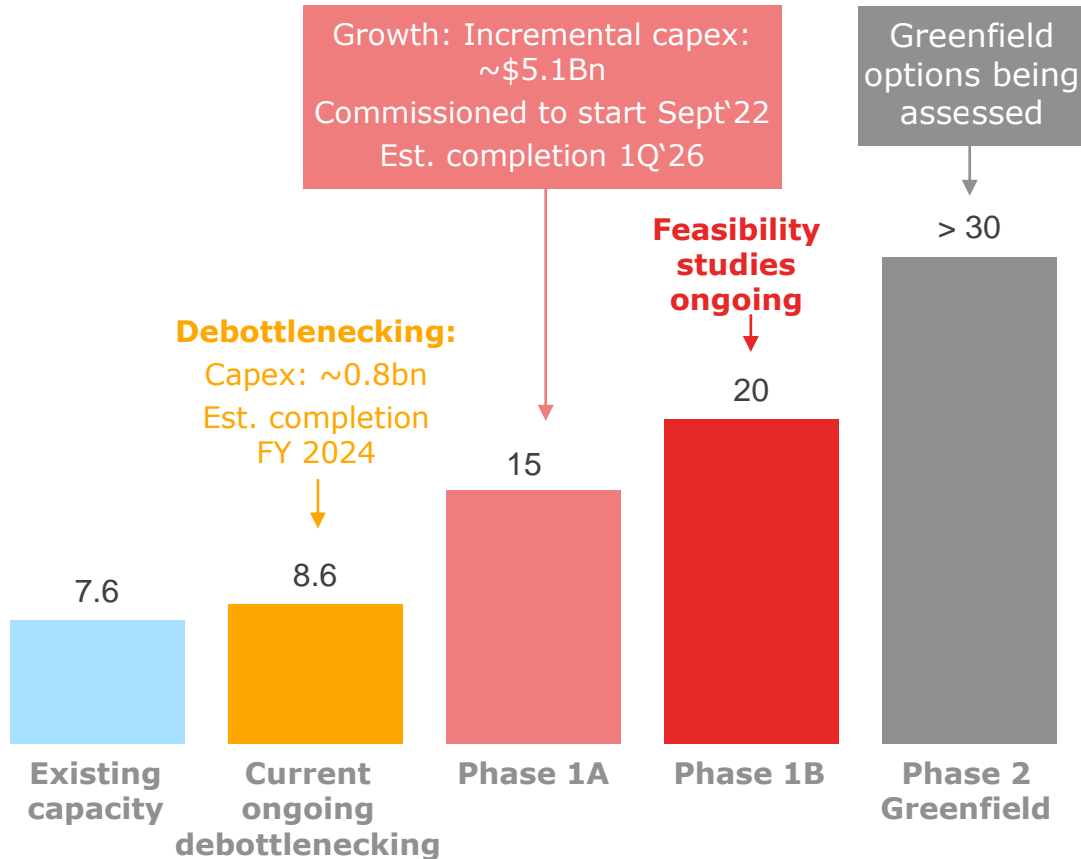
Growth: Incremental capex: ~$5.1Bn
Commissioned to start Sept'22
Est. completion 1Q'26

Greenfield options being assessed

Feasibility studies ongoing

> 30

Debottlenecking:
Capex: ~0.8bn
Est. completion FY 2024

20

15

7.6

8.6

Existing capacity

Current ongoing debottlenecking

Phase 1A

Phase 1B

Phase 2 Greenfield